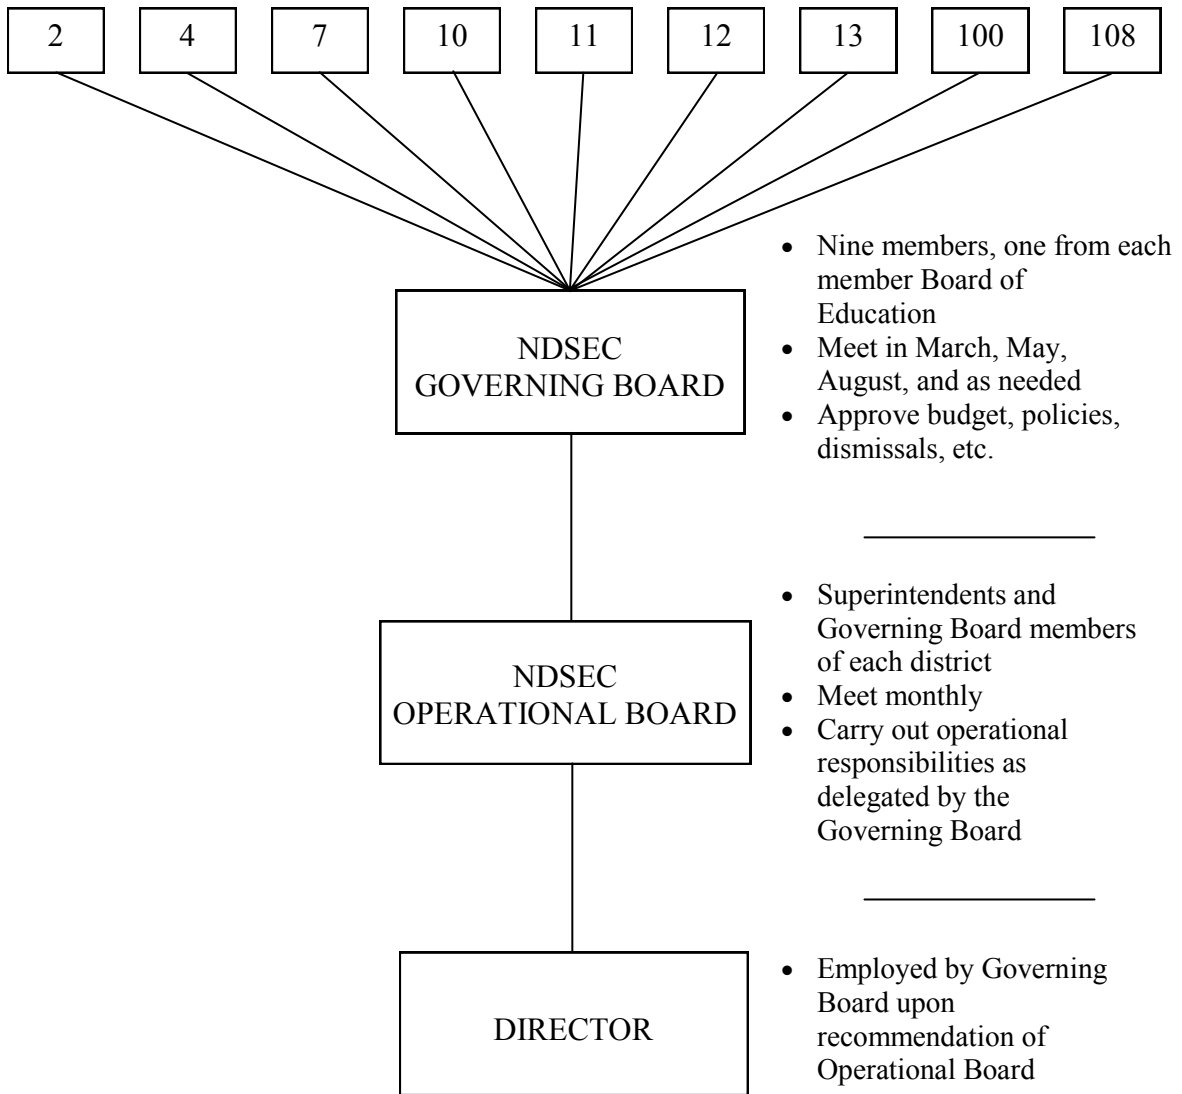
2

4

7

10

11

12

13

100

108

NDSEC GOVERNING BOARD

- Nine members, one from each member Board of Education
- Meet in March, May, August, and as needed
- Approve budget, policies, dismissals, etc.

NDSEC OPERATIONAL BOARD

- Superintendents and Governing Board members of each district
- Meet monthly
- Carry out operational responsibilities as delegated by the Governing Board

DIRECTOR

- Employed by Governing Board upon recommendation of Operational Board